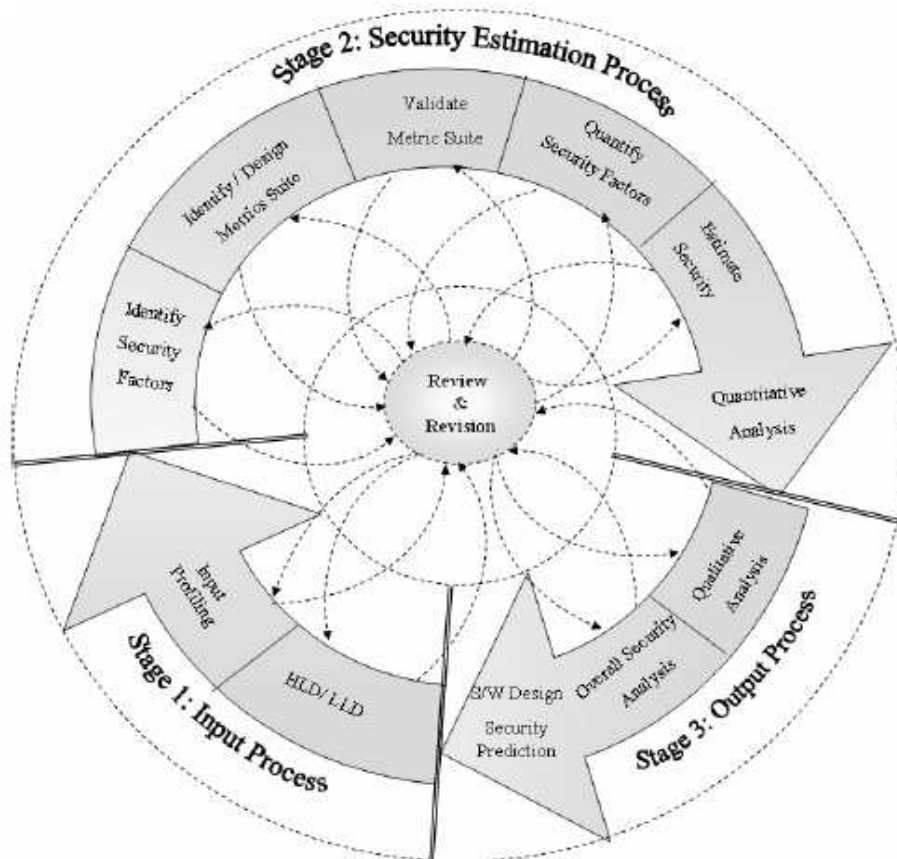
Stage 2: Security Estimation Process

Identify Security Factors

Identify / Design Metrics Suite

Validate Metric Suite

Quantify Security Factors

Estimate Security

Quantitative Analysis

Review & Revision

Stage 1: Input Process

Input Profiling

HLD/ LLD

Stage 3: Output Process

Qualitative Analysis

Overall Security Analysis

S/W Design Security Prediction